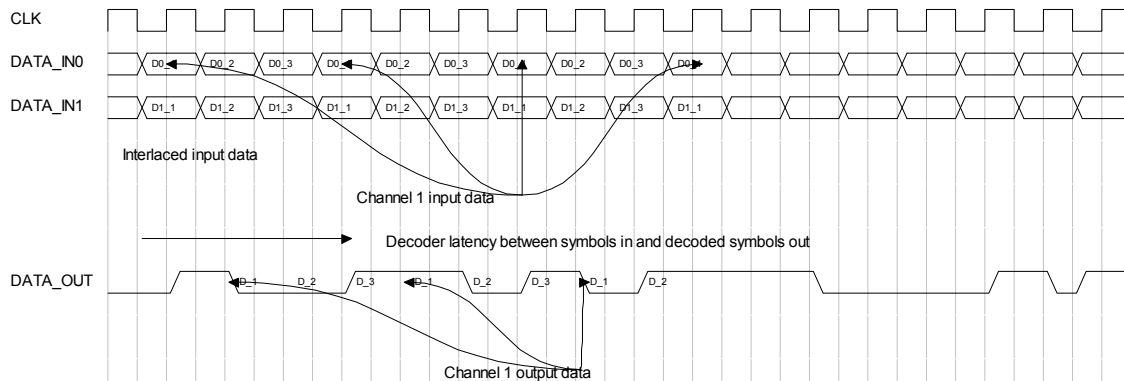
CLK

DATA_IN0

D0_1 D0_2 D0_3 D0_1 D0_2 D0_3 D0_1 D0_2 D0_3 D0_1

DATA_IN1

D1_1 D1_2 D1_3 D1_1 D1_2 D1_3 D1_1 D1_2 D1_3 D1_1

Interlaced input data

Channel 1 input data

Decoder latency between symbols in and decoded symbols out

DATA_OUT

D_1 D_2 D_3 D_1 D_2 D_3 D_1 D_2

Channel 1 output data